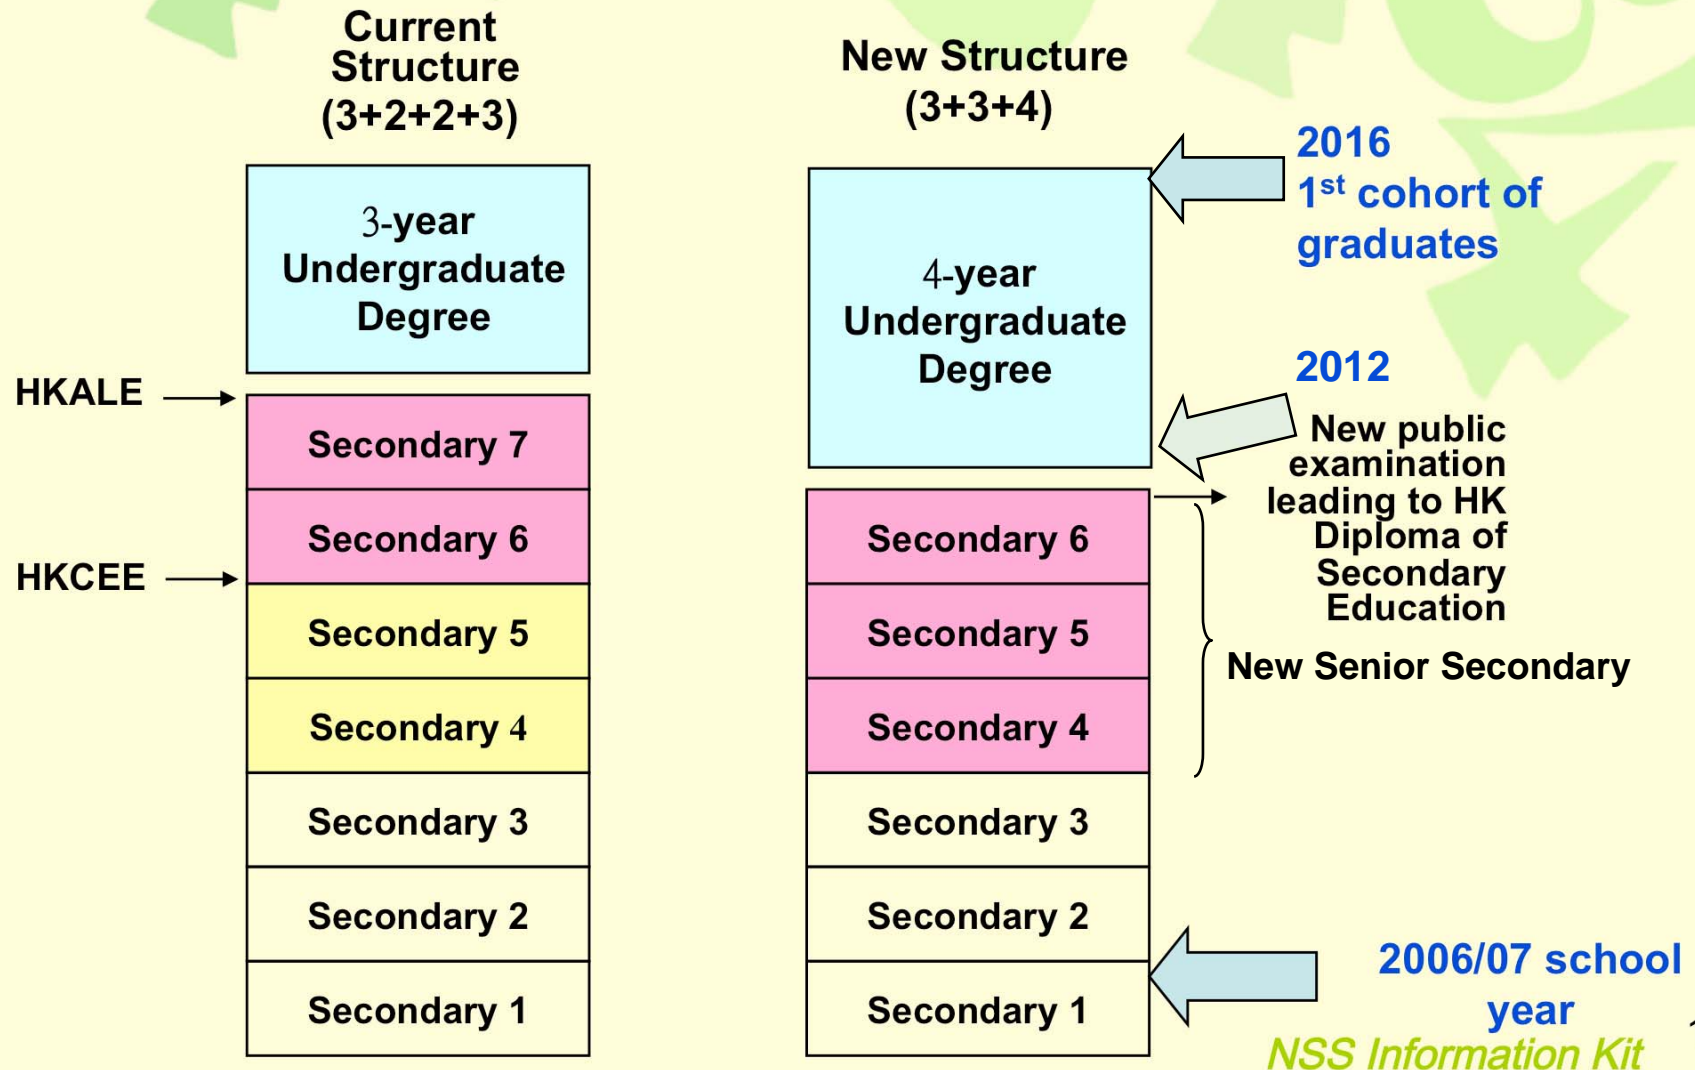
Current Structure (3+2+2+3)

3-year Undergraduate Degree

HKALE

Secondary 7

Secondary 6

HKCEE

Secondary 5

Secondary 4

Secondary 3

Secondary 2

Secondary 1

New Structure (3+3+4)

4-year Undergraduate Degree

Secondary 6

Secondary 5

Secondary 4

Secondary 3

Secondary 2

Secondary 1

2016
1$^{st}$ cohort of graduates

2012
New public examination leading to HK Diploma of Secondary Education

New Senior Secondary

2006/07 school year

NSS Information Kit